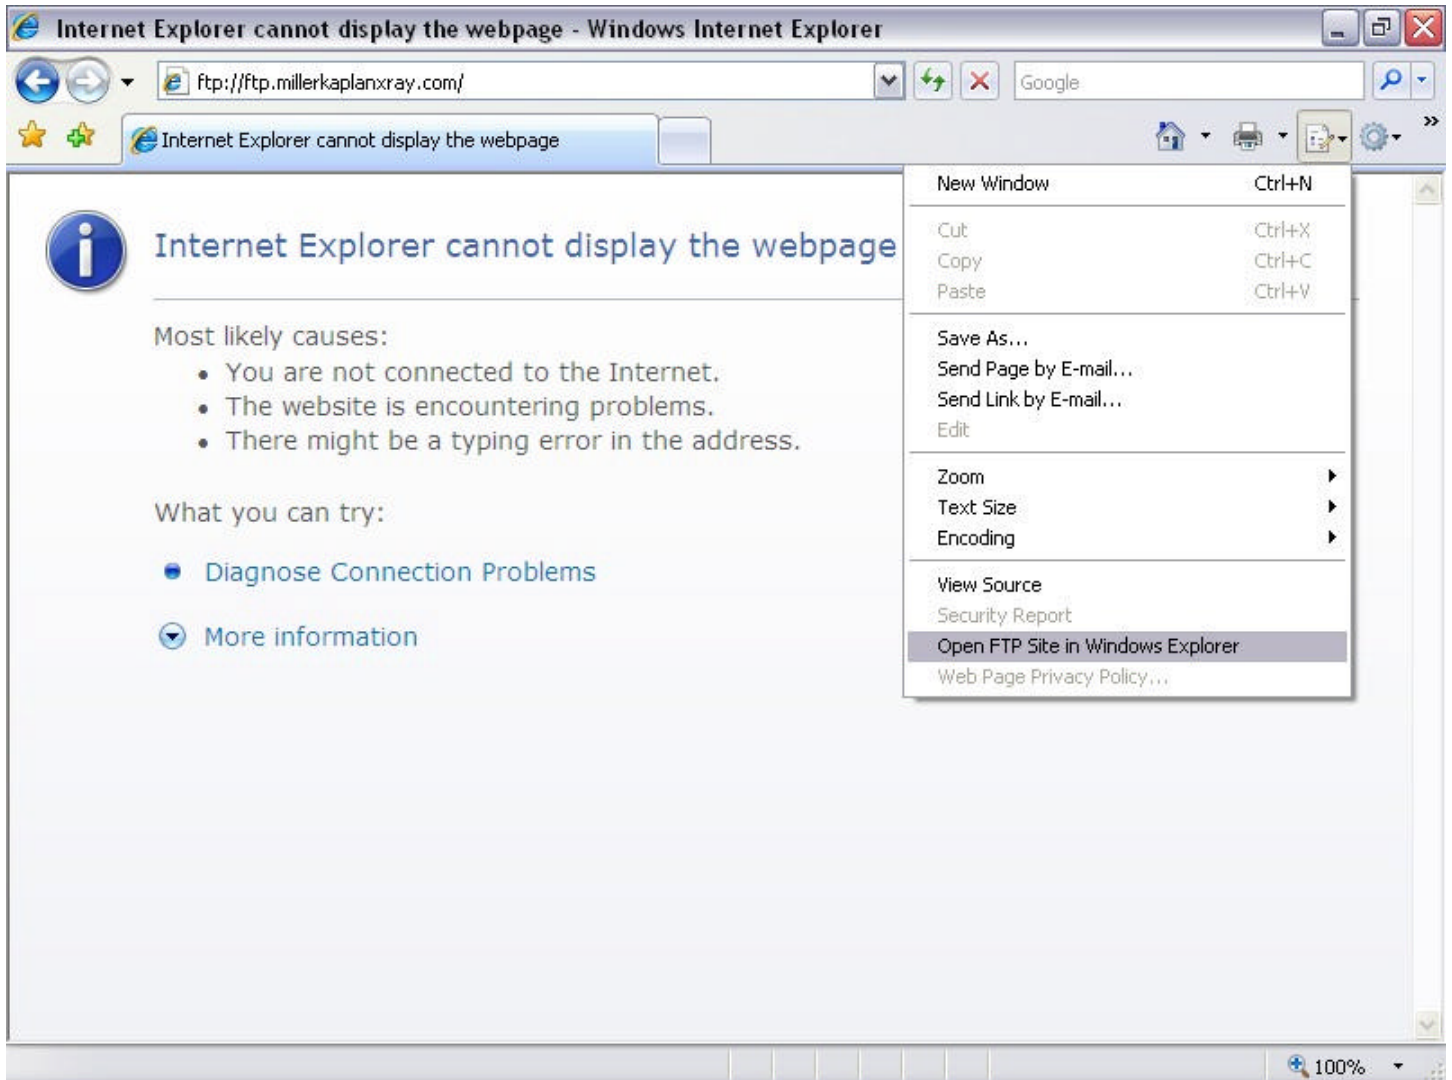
Internet Explorer cannot display the webpage - Windows Internet Explorer

ftp://ftp.millerkaplanxray.com/

Google

Internet Explorer cannot display the webpage

New Window Ctrl+N
Cut Ctrl+X
Copy Ctrl+C
Paste Ctrl+V
Save As...
Send Page by E-mail...
Send Link by E-mail...
Edit
Zoom
Text Size
Encoding
View Source
Security Report
Open FTP Site in Windows Explorer
Web Page Privacy Policy...

Internet Explorer cannot display the webpage

Most likely causes:

- You are not connected to the Internet.
- The website is encountering problems.
- There might be a typing error in the address.

What you can try:

Diagnose Connection Problems

More information

100%